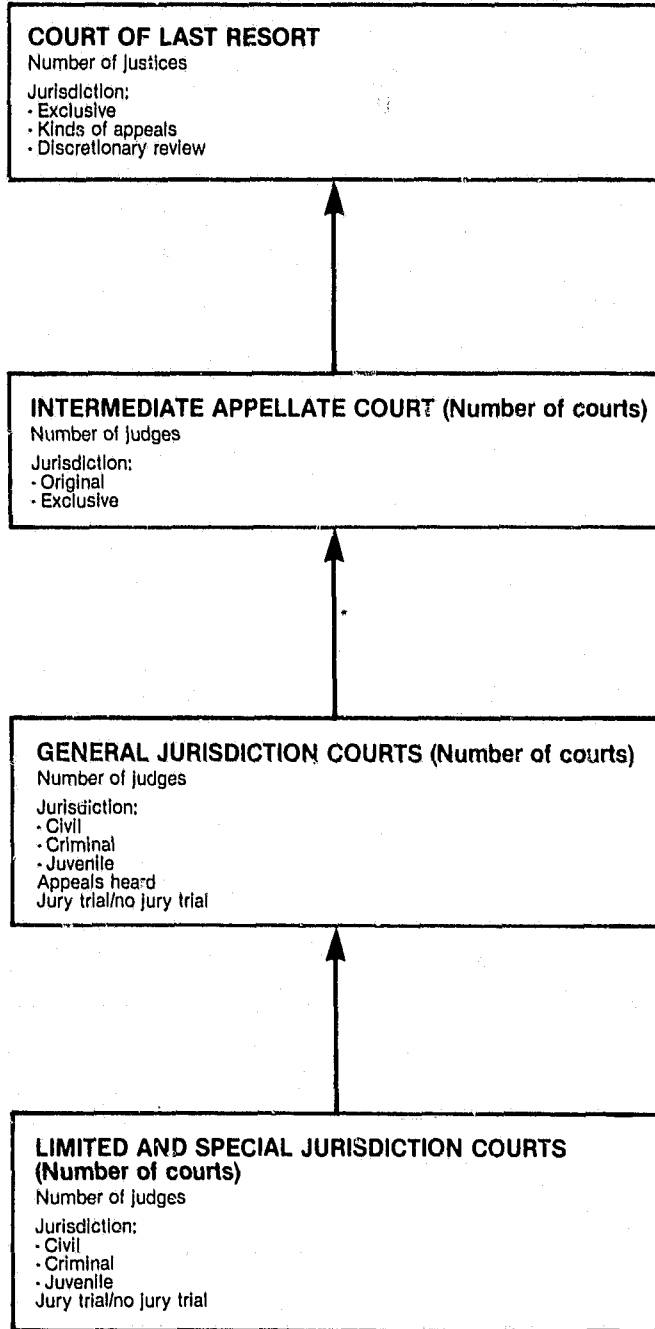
COURT OF LAST RESORT
Number of justices
Jurisdiction:
· Exclusive
· Kinds of appeals
· Discretionary review

INTERMEDIATE APPELLATE COURT (Number of courts)
Number of judges
Jurisdiction:
· Original
· Exclusive

GENERAL JURISDICTION COURTS (Number of courts)
Number of judges
Jurisdiction:
· Civil
· Criminal
· Juvenile
Appeals heard
Jury trial/no jury trial

LIMITED AND SPECIAL JURISDICTION COURTS (Number of courts)
Number of judges
Jurisdiction:
· Civil
· Criminal
· Juvenile
Jury trial/no jury trial